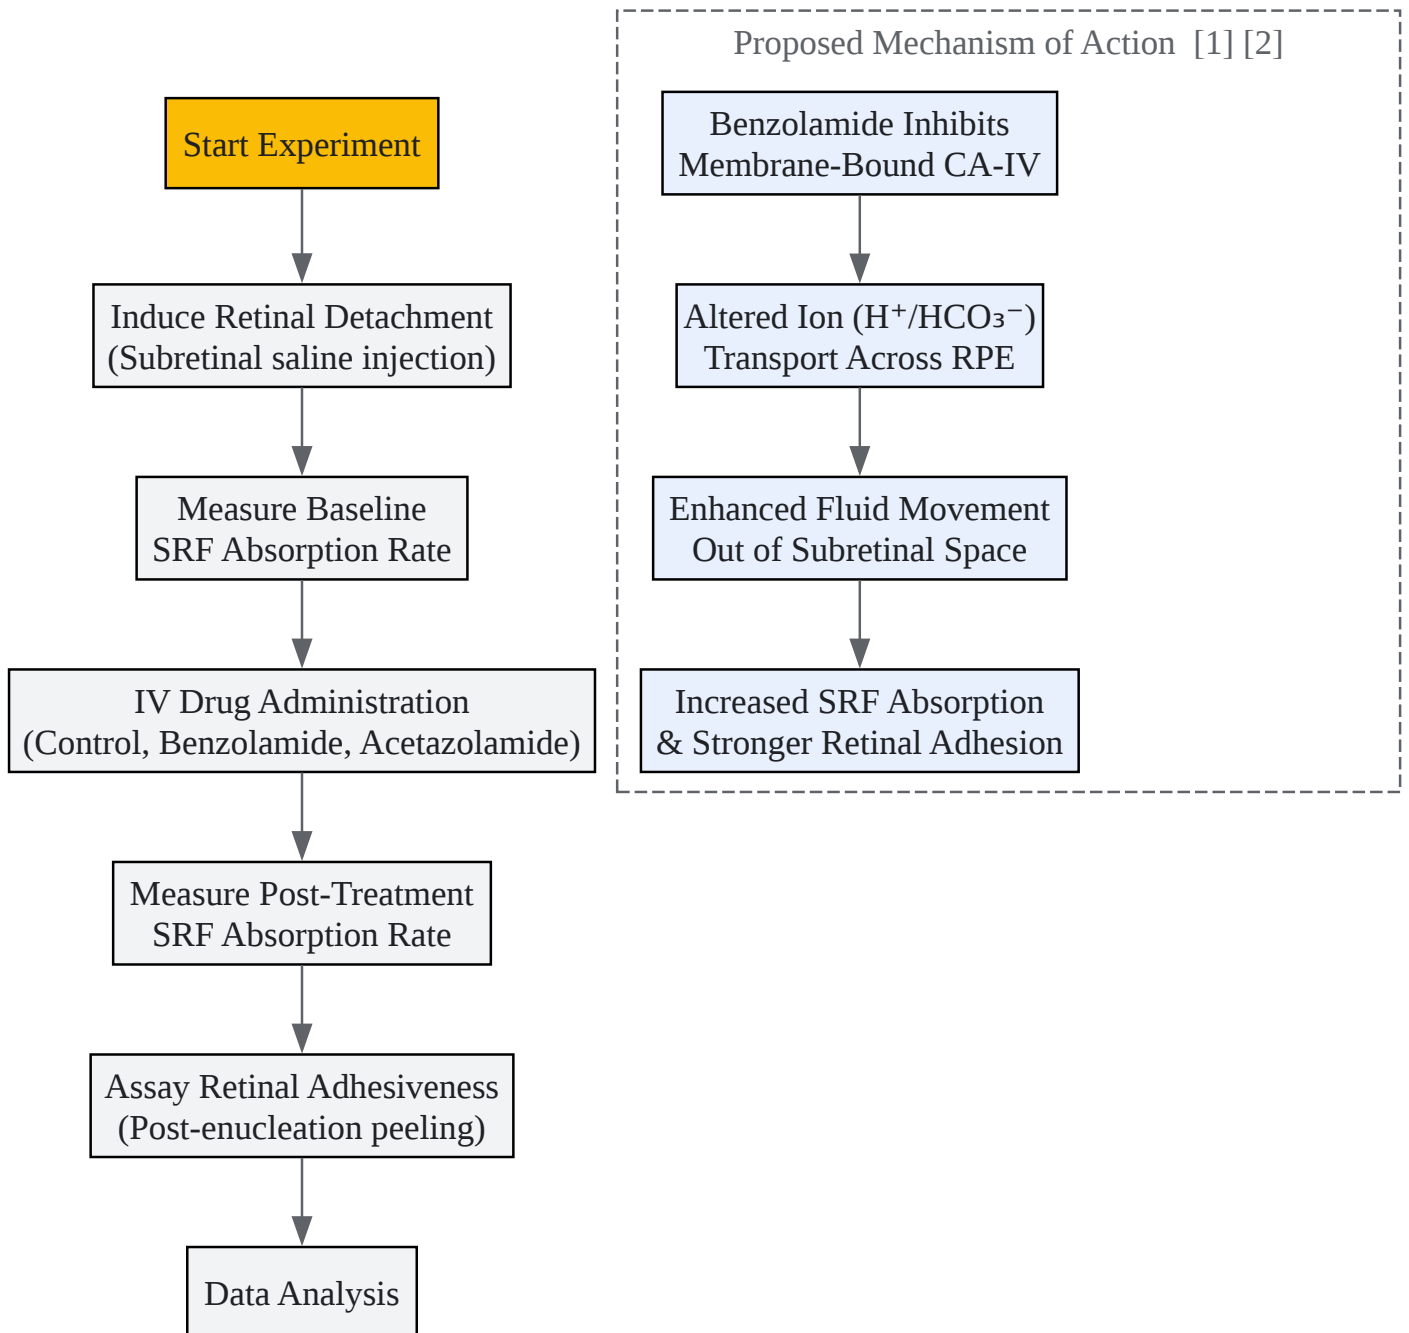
Start Experiment

Induce Retinal Detachment (Subretinal saline injection)

Measure Baseline SRF Absorption Rate

IV Drug Administration (Control, Benzolamide, Acetazolamide)

Measure Post-Treatment SRF Absorption Rate

Assay Retinal Adhesiveness (Post-enucleation peeling)

Data Analysis

Proposed Mechanism of Action [1] [2]

Benzolamide Inhibits Membrane-Bound CA-IV

Altered Ion ($H^+/HCO_3^-$) Transport Across RPE

Enhanced Fluid Movement Out of Subretinal Space

Increased SRF Absorption & Stronger Retinal Adhesion